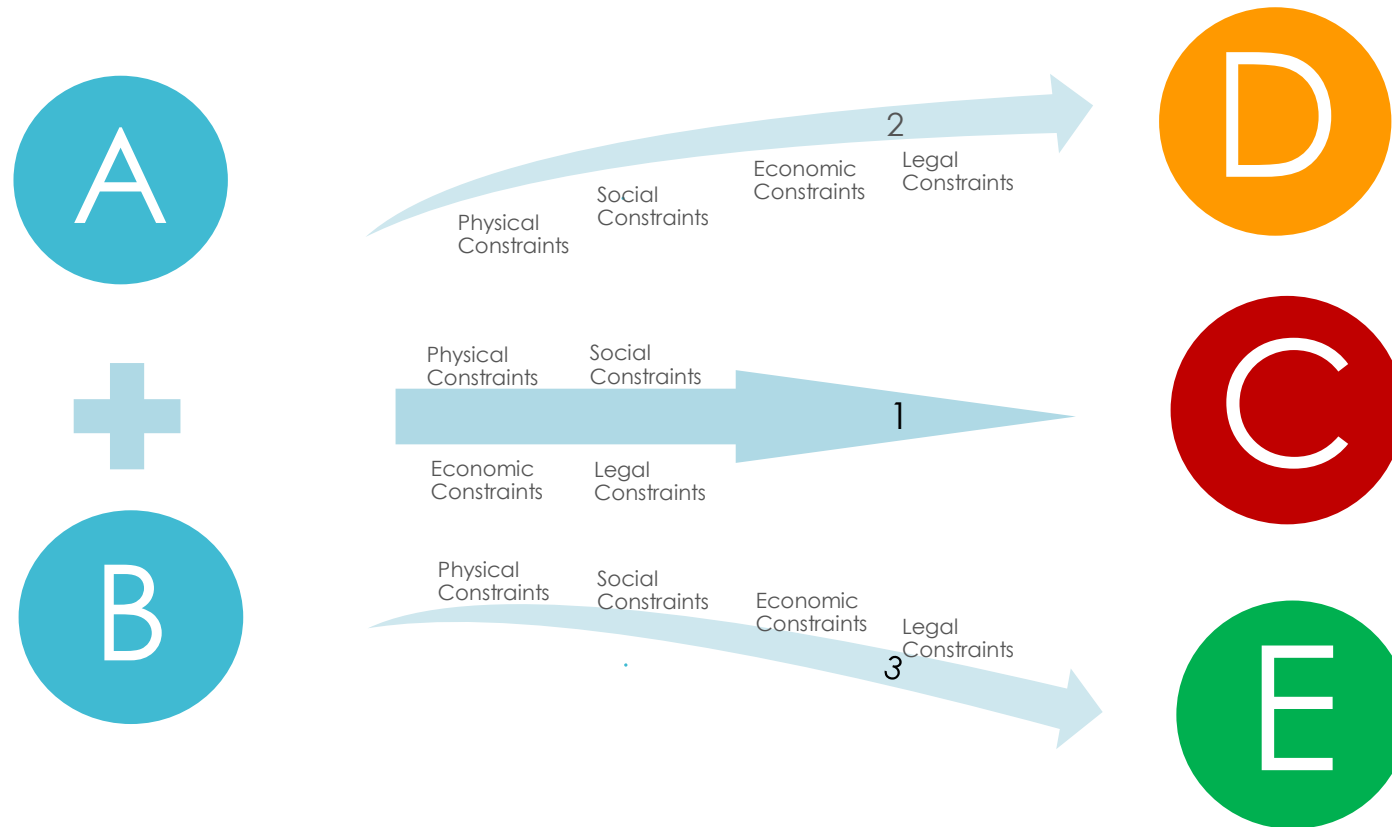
A

+

B

2

Physical Constraints

Social Constraints

Economic Constraints

Legal Constraints

D

Physical Constraints

Social Constraints

1

Economic Constraints

Legal Constraints

C

Physical Constraints

Social Constraints

Economic Constraints

Legal Constraints

3

E